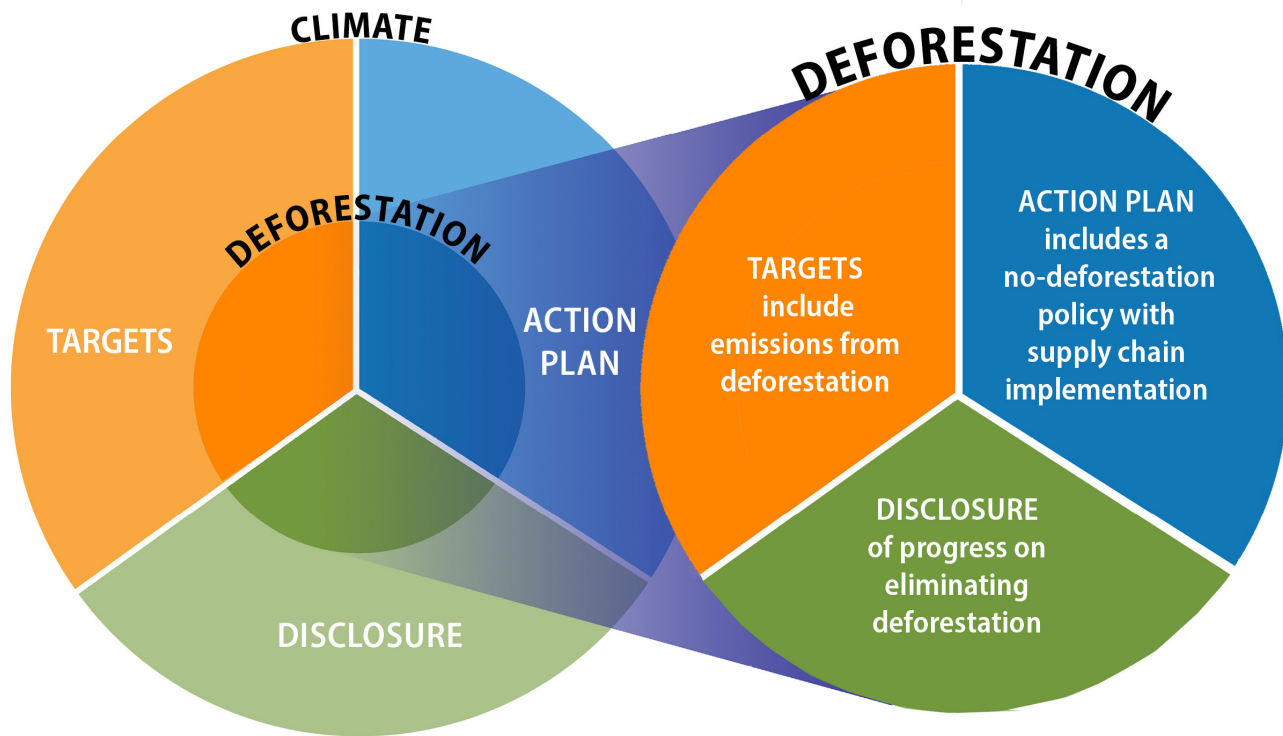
CLIMATE

DEFORESTATION

TARGETS

ACTION PLAN

DISCLOSURE

DEFORESTATION

TARGETS include emissions from deforestation

ACTION PLAN includes a no-deforestation policy with supply chain implementation

DISCLOSURE of progress on eliminating deforestation